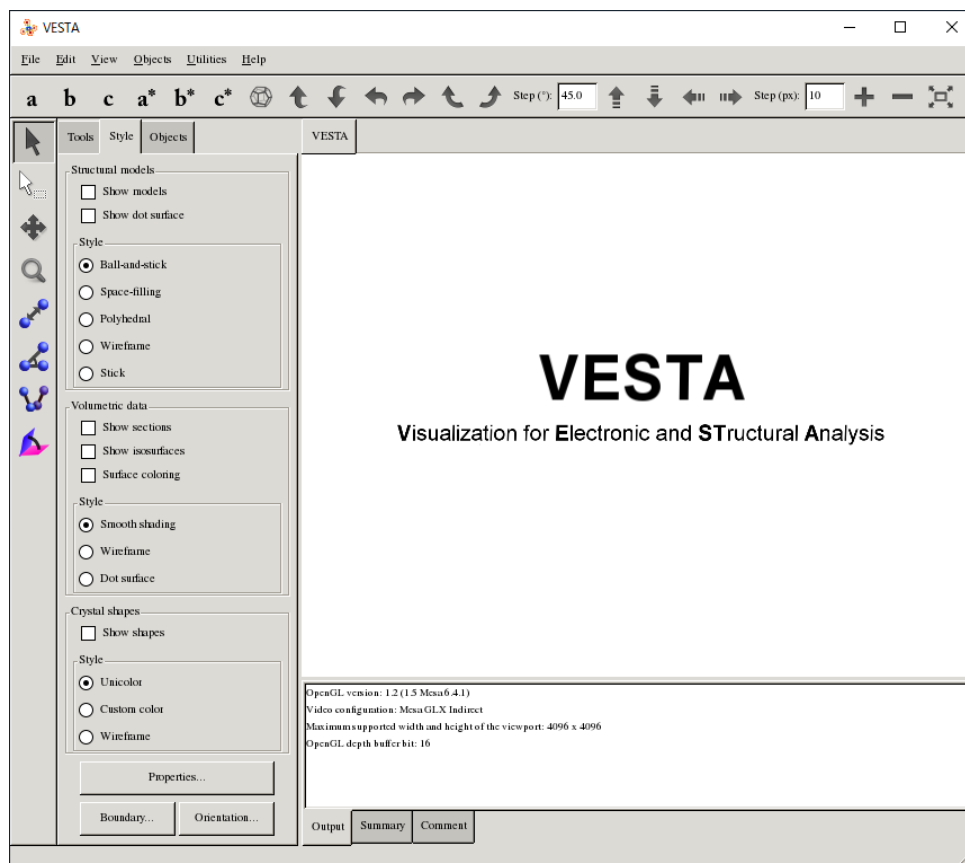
VESTA

File Edit View Objects Utilities Help

a b c a* b* c*

Step (°): 45.0

Step (px): 10

Tools Style Objects

VESTA

Structural models
Show models
Show dot surface

Style
Ball-and-stick
Space-filling
Polyhedral
Wireframe
Stick

Volumetric data
Show sections
Show isosurfaces
Surface coloring

Style
Smooth shading
Wireframe
Dot surface

Crystal shapes
Show shapes

Style
Unicolor
Custom color
Wireframe

Properties...

Boundary...
Orientation...

VESTA

Visualization for Electronic and STructural Analysis

OpenGL version: 1.2 (1.5 Mesa 6.4.1)
Video configuration: Mesa GLX Indirect
Maximum supported width and height of the viewport: 4096 x 4096
OpenGL depth buffer bit: 16

Output Summary Comment